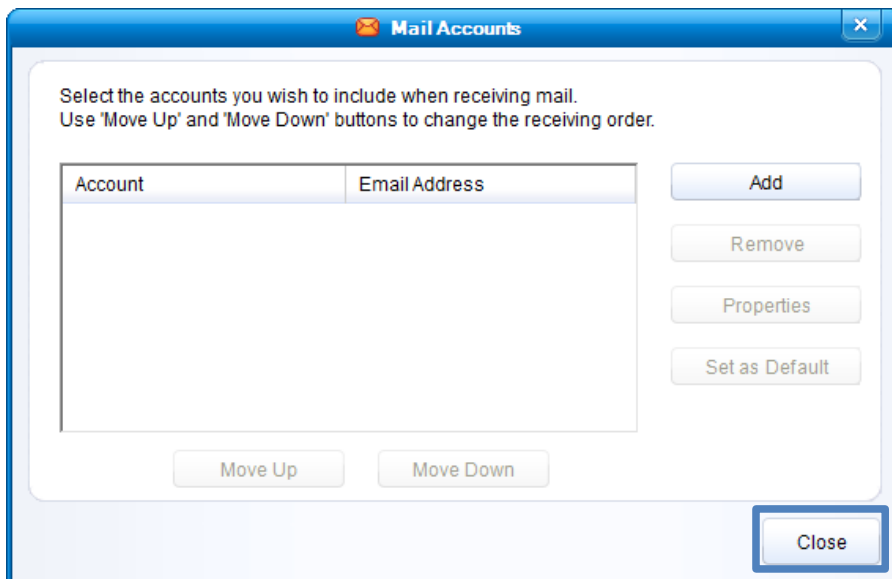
Mail Accounts

Select the accounts you wish to include when receiving mail.
Use 'Move Up' and 'Move Down' buttons to change the receiving order.

| Account | Email Address |
|---|---|

Add
Remove
Properties
Set as Default

Move Up
Move Down

Close